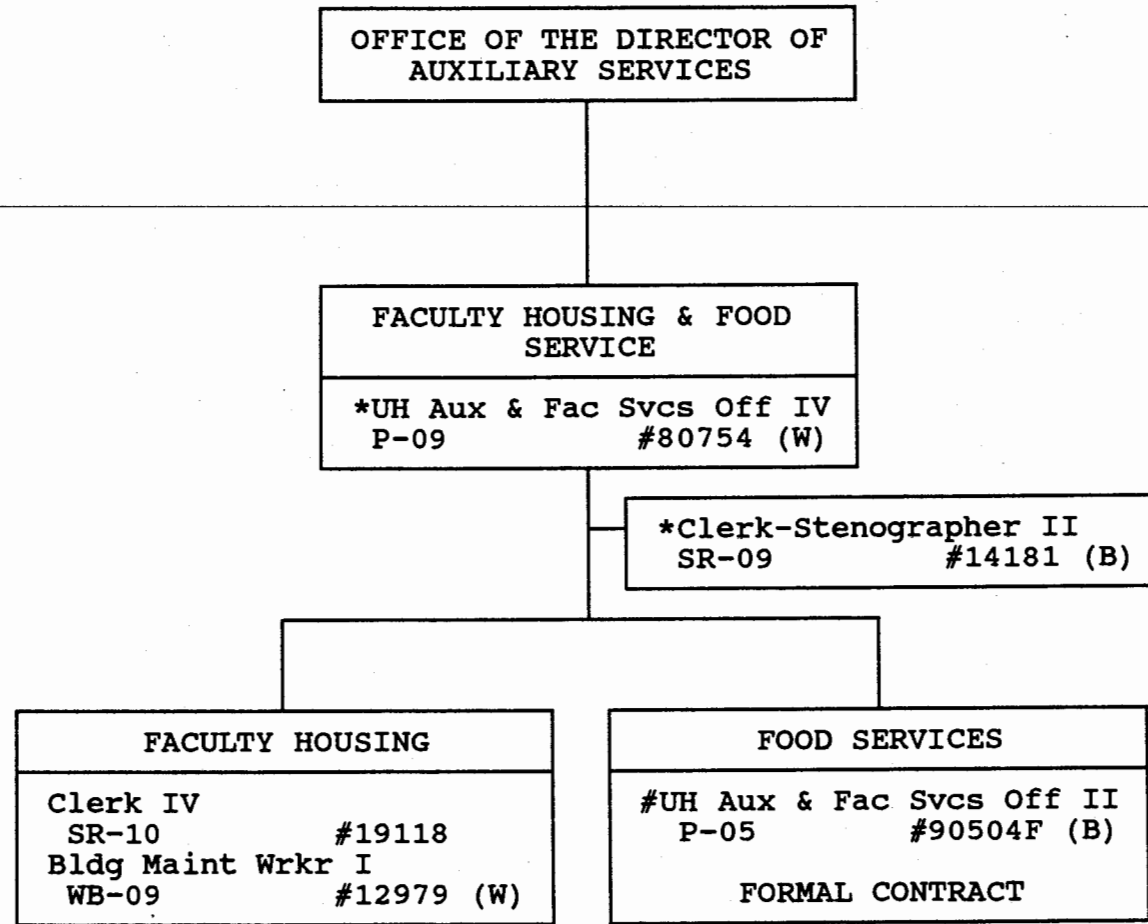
OFFICE OF THE DIRECTOR OF AUXILIARY SERVICES

FACULTY HOUSING & FOOD SERVICE

*UH Aux & Fac Svcs Off IV
P-09 #80754 (W)

*Clerk-Stenographer II
SR-09 #14181 (B)

FACULTY HOUSING

Clerk IV
SR-10 #19118
Bldg Maint Wrkr I
WB-09 #12979 (W)

FOOD SERVICES

#UH Aux & Fac Svcs Off II
P-05 #90504F (B)

FORMAL CONTRACT